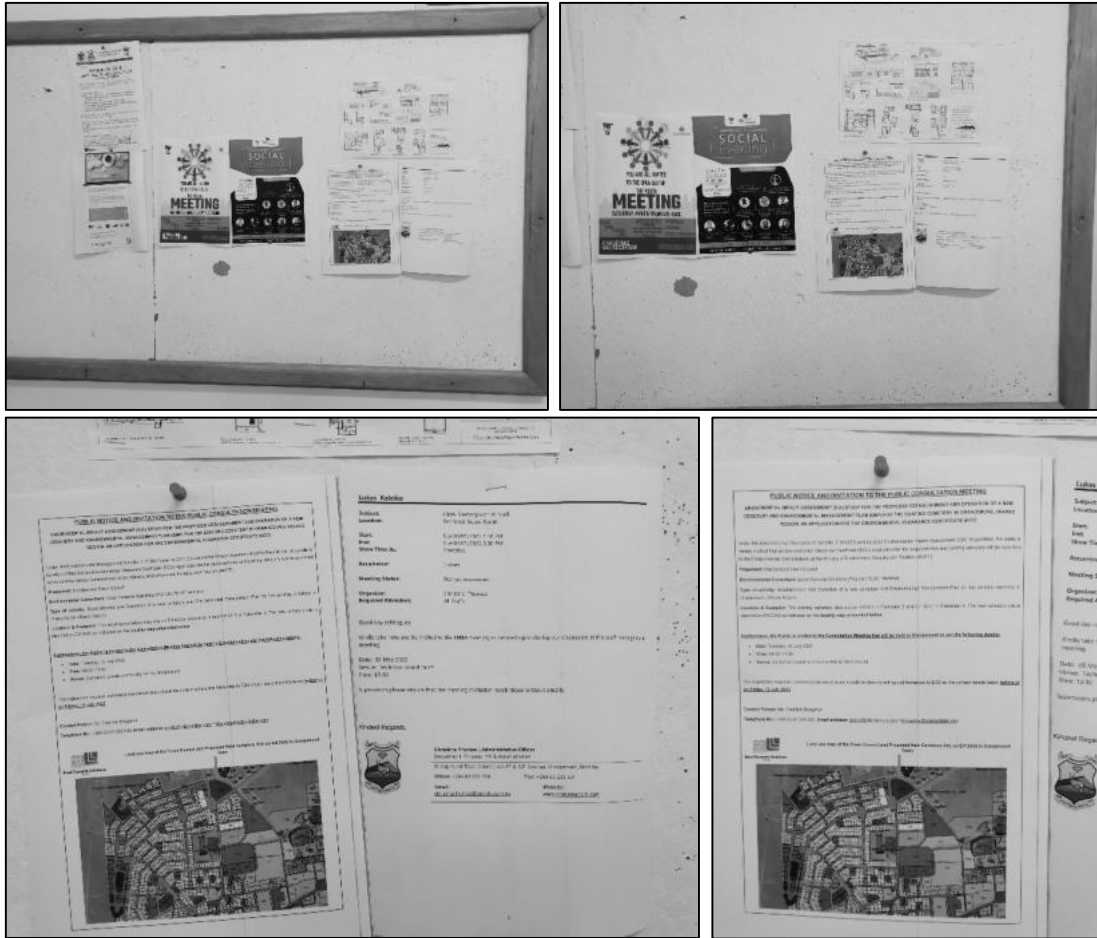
SOCIAL

MEETING

PUBLIC NOTICE AND INVITATION TO THE PUBLIC CONSULTATION MEETING

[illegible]

Lukas Kaleka

Subject:
Location:

Start:
End:
Show Time As:

Recurrence:

Meeting Status:

Organizer:
Required Attendees:

Good day colleagues,

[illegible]

Date: 05 May 2022
Venue: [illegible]
Time: 15:30

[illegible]

Kindest Regards,

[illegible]

PUBLIC NOTICE AND INVITATION TO THE PUBLIC CONSULTATION MEETING

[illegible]

Lukas

Subject
Location

Start:
End:
Show Ti

Recurren

Meeting S

Organizer
Required A

Good day

Kindly take

Date: 05
Venue:
Time: 15:3

Kindest Regar